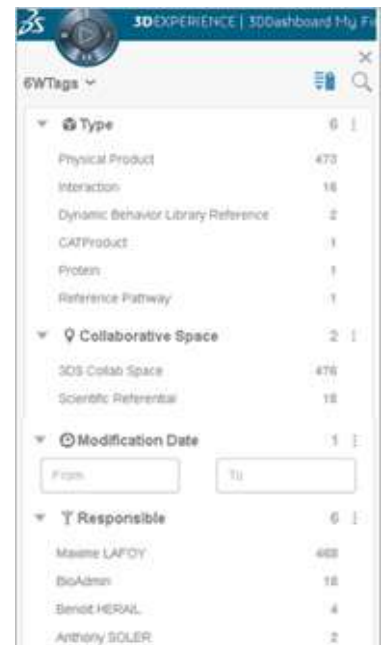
3DEXPERIENCE | 3DDashboard My Fi

6WTags

Type 6

Physical Product 473

Interaction 16

Dynamic Behavior Library Reference 2

CATProduct 1

Protein 1

Reference Pathway 1

Collaborative Space 2

3DS Collab Space 476

Scientific Referential 18

Modification Date 1

From

To

Responsible 6

Maxime LAFOY 468

BioAdmin 18

Benoit HERAIL 4

Anthony SOLER 2